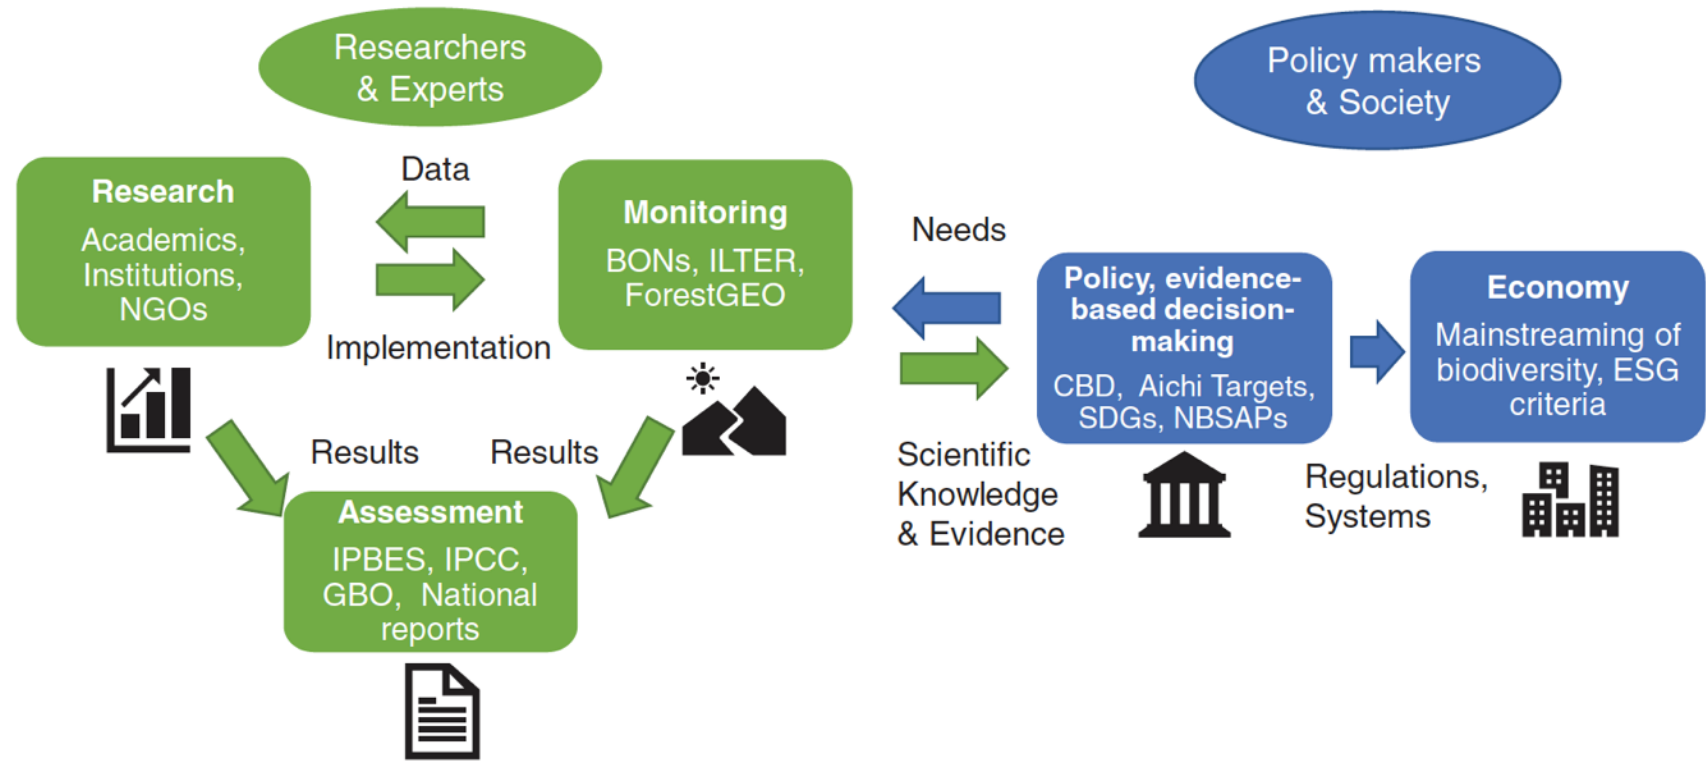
Researchers & Experts

Policy makers & Society

Research
Academics, Institutions, NGOs

Data

Implementation

Monitoring
BONs, ILTER, ForestGEO

Needs

Policy, evidence-based decision-making
CBD, Aichi Targets, SDGs, NBSAPs

Economy
Mainstreaming of biodiversity, ESG criteria

Results

Results

Assessment
IPBES, IPCC, GBO, National reports

Scientific Knowledge & Evidence

Regulations, Systems